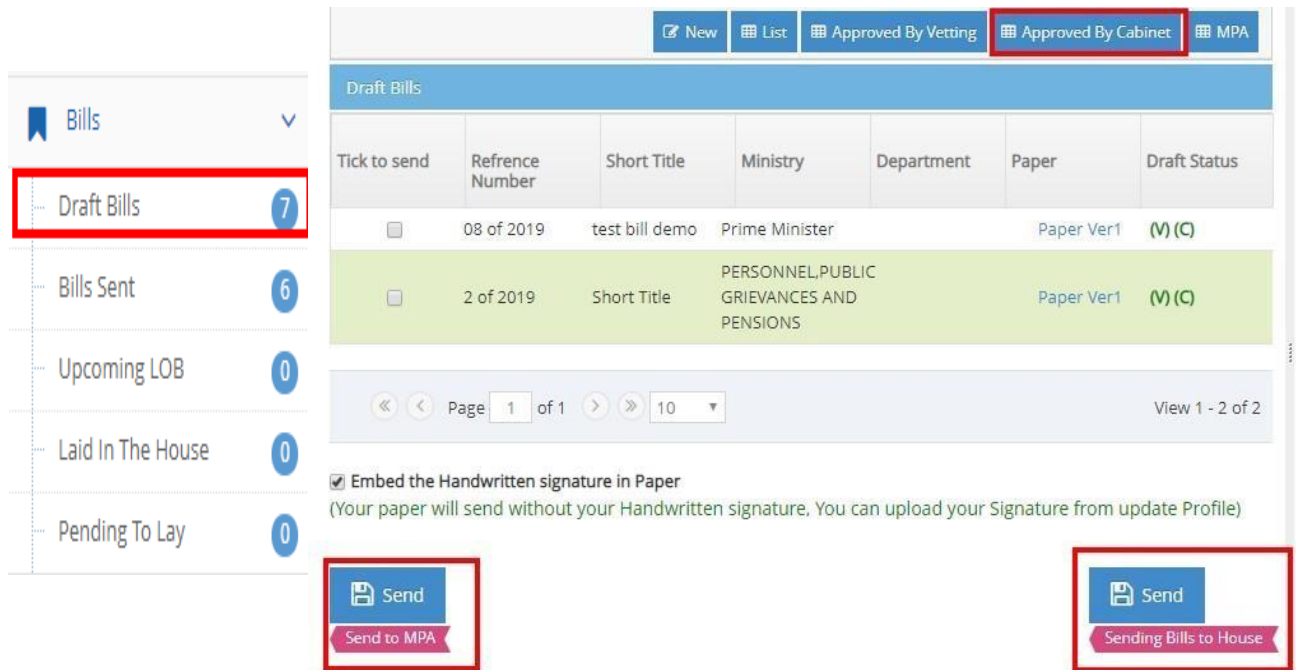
New List Approved By Vetting Approved By Cabinet MPA

Bills

Draft Bills 7

Bills Sent 6

Upcoming LOB 0

Laid In The House 0

Pending To Lay 0

Draft Bills

| Tick to send | Refrence Number | Short Title | Ministry | Department | Paper | Draft Status |
|---|---|---|---|---|---|---|
| | 08 of 2019 | test bill demo | Prime Minister | | Paper Ver1 | (V) (C) |
| | 2 of 2019 | Short Title | PERSONNEL,PUBLIC GRIEVANCES AND PENSIONS | | Paper Ver1 | (V) (C) |

Page 1 of 1 10 View 1 - 2 of 2

Embed the Handwritten signature in Paper
(Your paper will send without your Handwritten signature, You can upload your Signature from update Profile)

Send
Send to MPA

Send
Sending Bills to House